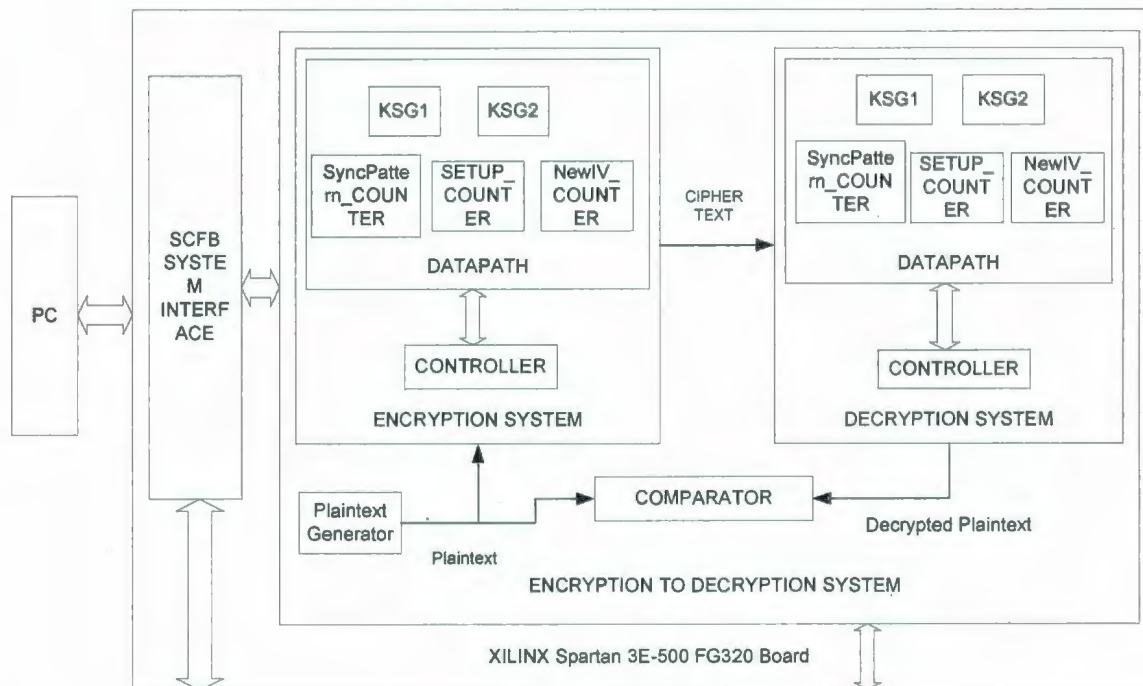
PC

SCFB SYSTE M INTERF ACE

KSG1

KSG2

SyncPatte rn_COUN TER

SETUP_ COUNT ER

NewIV_ COUNT ER

DATAPATH

CONTROLLER

ENCRYPTION SYSTEM

CIPHER TEXT

KSG1

KSG2

SyncPatte rn_COUN TER

SETUP_ COUNT ER

NewIV_ COUNT ER

DATAPATH

CONTROLLER

DECRYPTION SYSTEM

Plaintext Generator

Plaintext

COMPARATOR

Decrypted Plaintext

ENCRYPTION TO DECRYPTION SYSTEM

XILINX Spartan 3E-500 FG320 Board